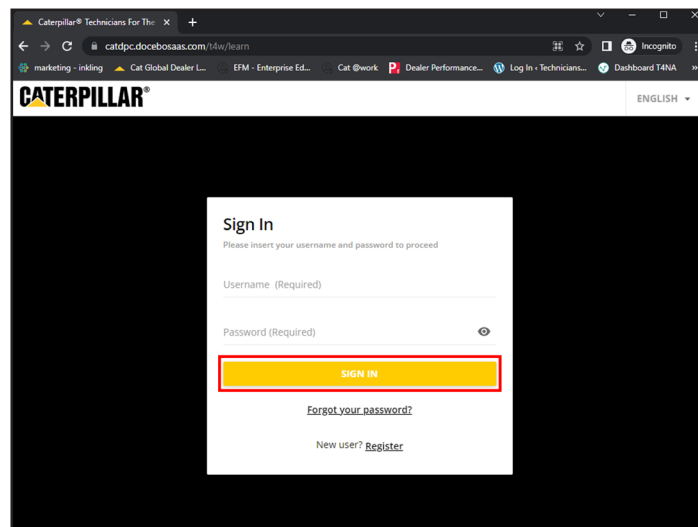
Caterpillar® Technicians For The ×

catdpc.docebosaas.com/t4w/learn

Incognito

marketing - inkling  Cat Global Dealer L...  EFM - Enterprise Ed...  Cat @work  Dealer Performance...  Log In ‹ Technicians...  Dashboard T4NA  »

CATERPILLAR®

ENGLISH

Sign In

Please insert your username and password to proceed

Username (Required)

Password (Required)

SIGN IN

Forgot your password?

New user? Register